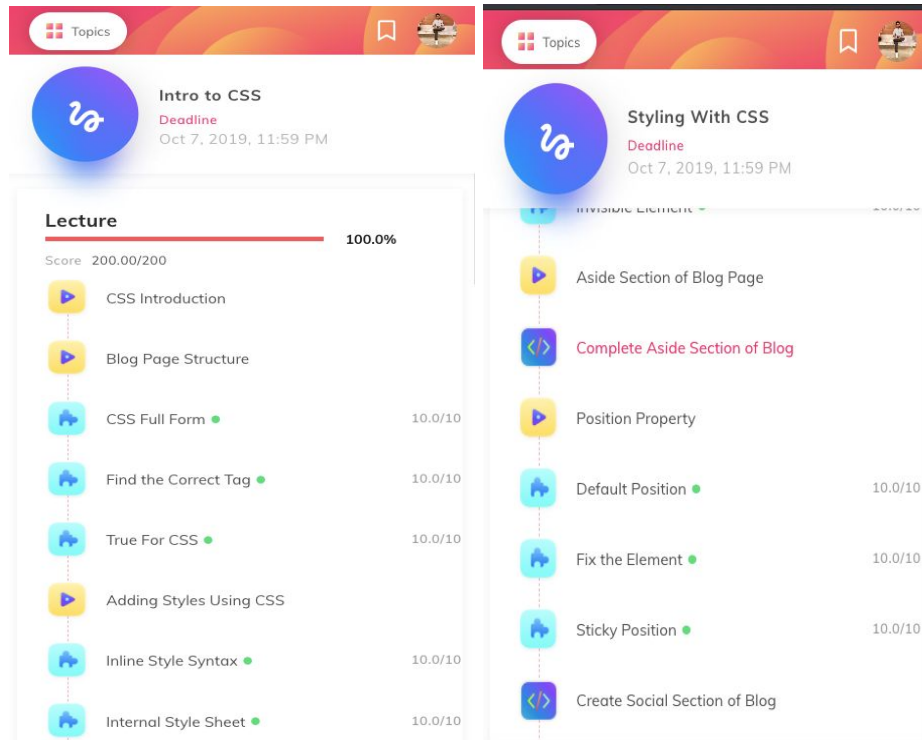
Topics

Intro to CSS
Deadline
Oct 7, 2019, 11:59 PM

Lecture
100.0%
Score 200.00/200

CSS Introduction

Blog Page Structure

CSS Full Form 10.0/10

Find the Correct Tag 10.0/10

True For CSS 10.0/10

Adding Styles Using CSS

Inline Style Syntax 10.0/10

Internal Style Sheet 10.0/10

Topics

Styling With CSS
Deadline
Oct 7, 2019, 11:59 PM

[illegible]

Aside Section of Blog Page

Complete Aside Section of Blog

Position Property

Default Position 10.0/10

Fix the Element 10.0/10

Sticky Position 10.0/10

Create Social Section of Blog